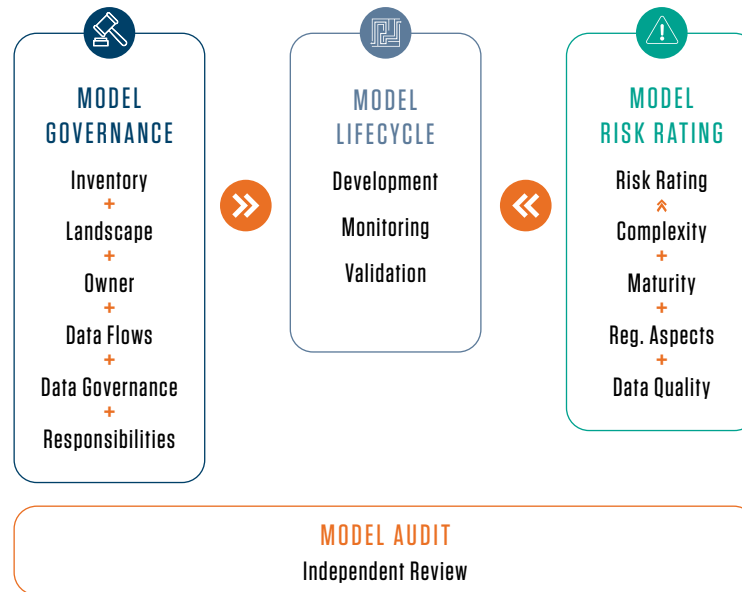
MODEL GOVERNANCE

Inventory
+
Landscape
+
Owner
+
Data Flows
+
Data Governance
+
Responsibilities

MODEL LIFECYCLE

Development

Monitoring

Validation

MODEL RISK RATING

Risk Rating
Complexity
+
Maturity
+
Reg. Aspects
+
Data Quality

MODEL AUDIT

Independent Review